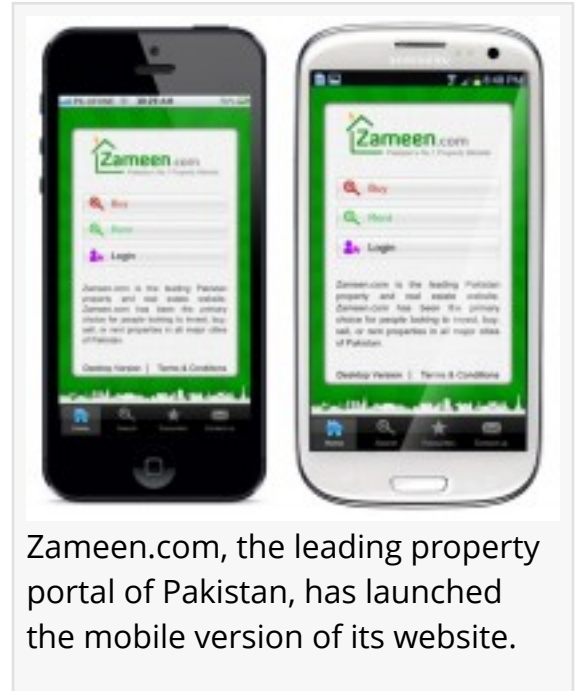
Zameen.com

Buy

Rent

Login

Zameen.com is the leading Pakistan property and real estate website. Zameen.com has been the primary choice for people looking to invest, buy, sell, or rent properties in all major cities of Pakistan.

Desktop Version | Terms & Conditions

SAMSUNG

Zameen.com

Pakistan's No.1 Property Website

Buy

Rent

Login

Zameen.com is the leading Pakistan property and real estate website. Zameen.com has been the primary choice for people looking to invest, buy, sell, or rent properties in all major cities of Pakistan.

Desktop Version | Terms & Conditions

Zameen.com, the leading property portal of Pakistan, has launched the mobile version of its website.